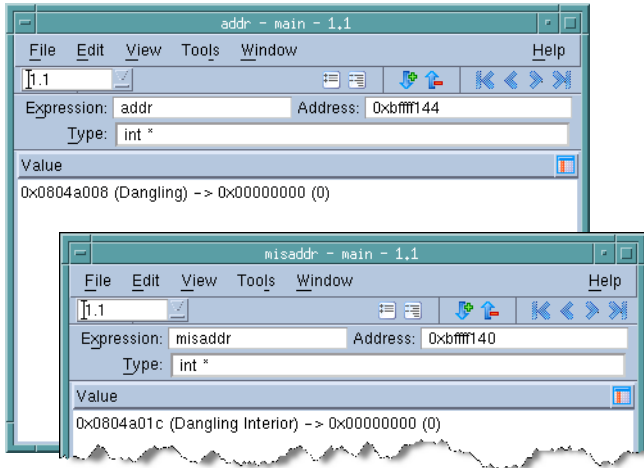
addr - main - 1.1

File Edit View Tools Window Help

1.1

Expression: addr Address: 0xbffff144

Type: int *

Value

0x0804a008 (Dangling) -> 0x00000000 (0)

misaddr - main - 1.1

File Edit View Tools Window Help

1.1

Expression: misaddr Address: 0xbffff140

Type: int *

Value

0x0804a01c (Dangling Interior) -> 0x00000000 (0)